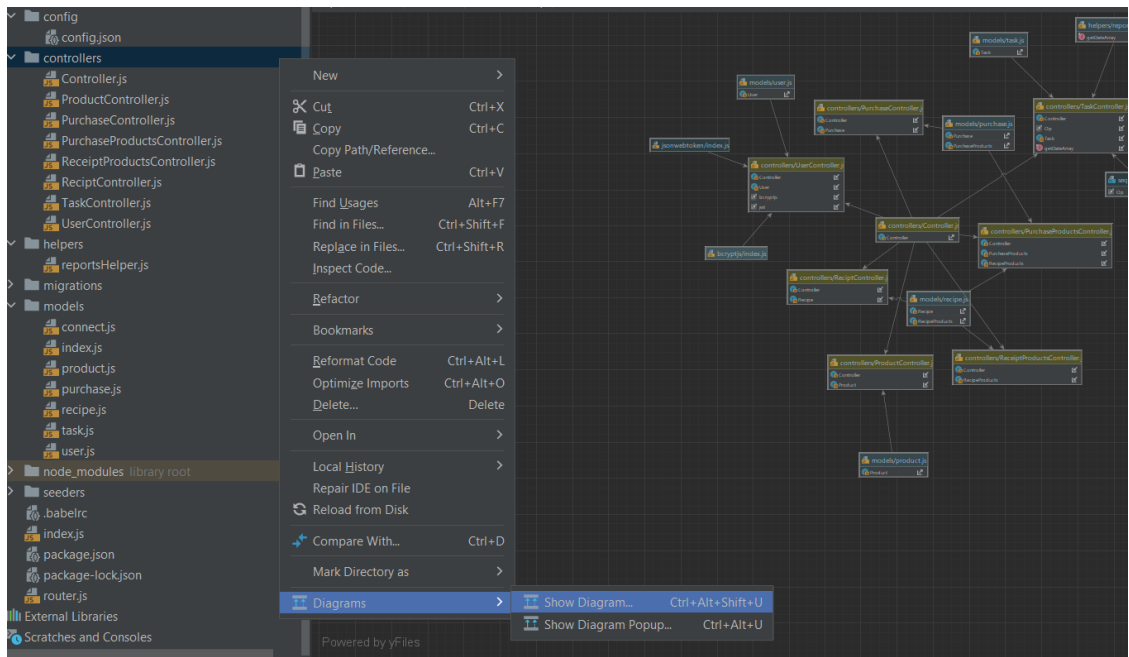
config
config.json
controllers
Controller.js
ProductController.js
PurchaseController.js
PurchaseProductsController.js
ReceiptProductsController.js
ReciptController.js
TaskController.js
UserController.js
helpers
reportsHelper.js
migrations
models
connect.js
index.js
product.js
purchase.js
recipe.js
task.js
user.js
node_modules library root
seeders
.babelrc
index.js
package.json
package-lock.json
router.js
External Libraries
Scratches and Consoles

New
Cut Ctrl+X
Copy Ctrl+C
Copy Path/Reference...
Paste Ctrl+V
Find Usages Alt+F7
Find in Files... Ctrl+Shift+F
Replace in Files... Ctrl+Shift+R
Inspect Code...
Refactor
Bookmarks
Reformat Code Ctrl+Alt+L
Optimize Imports Ctrl+Alt+O
Delete... Delete
Open In
Local History
Repair IDE on File
Reload from Disk
Compare With... Ctrl+D
Mark Directory as
Diagrams
Show Diagram... Ctrl+Alt+Shift+U
Show Diagram Popup... Ctrl+Alt+U
Powered by yFiles

models/task.js
Task
helpers/repo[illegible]
getDateArray
models/user.js
User
controllers/PurchaseController.js
Controller
Purchase
models/purchase.js
Purchase
PurchaseProducts
controllers/TaskController.js
Controller
Op
Task
getDateArray
jsonwebtoken/index.js
controllers/UserController.js
Controller
User
bcryptjs
jwt
controllers/Controller.js
Controller
controllers/PurchaseProductsController.js
Controller
PurchaseProducts
RecipeProducts
bcryptjs/index.js
controllers/ReciptController.js
Controller
Recipe
models/recipe.js
Recipe
RecipeProducts
controllers/ProductController.js
Controller
Product
controllers/ReceiptProductsController.js
Controller
RecipeProducts
models/product.js
Product